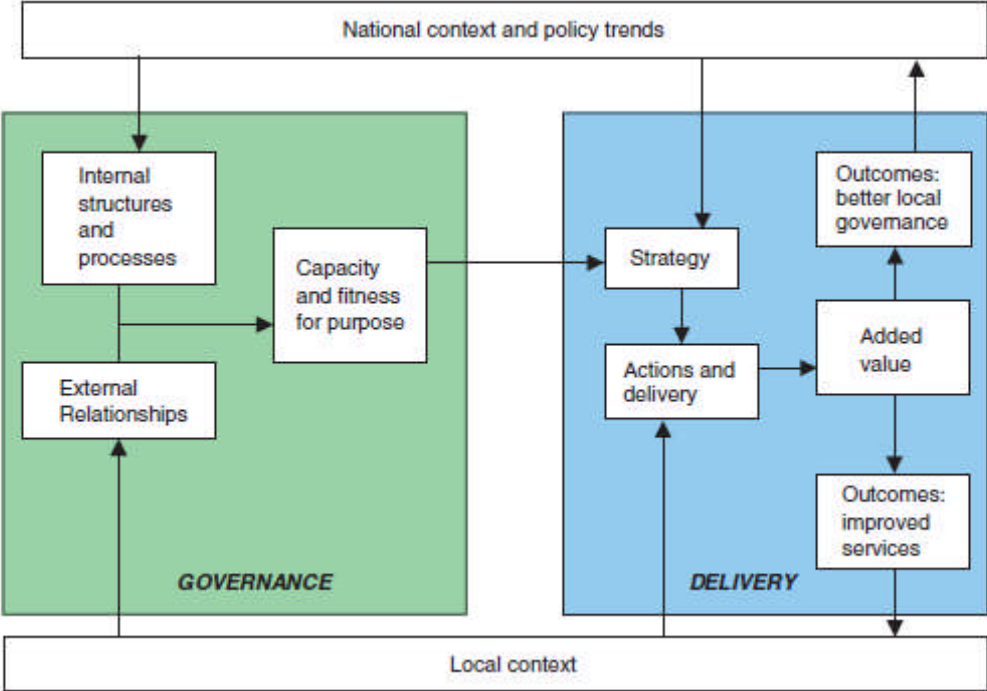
National context and policy trends

Internal structures and processes

External Relationships

Capacity and fitness for purpose

GOVERNANCE

Strategy

Actions and delivery

Outcomes: better local governance

Added value

Outcomes: improved services

DELIVERY

Local context